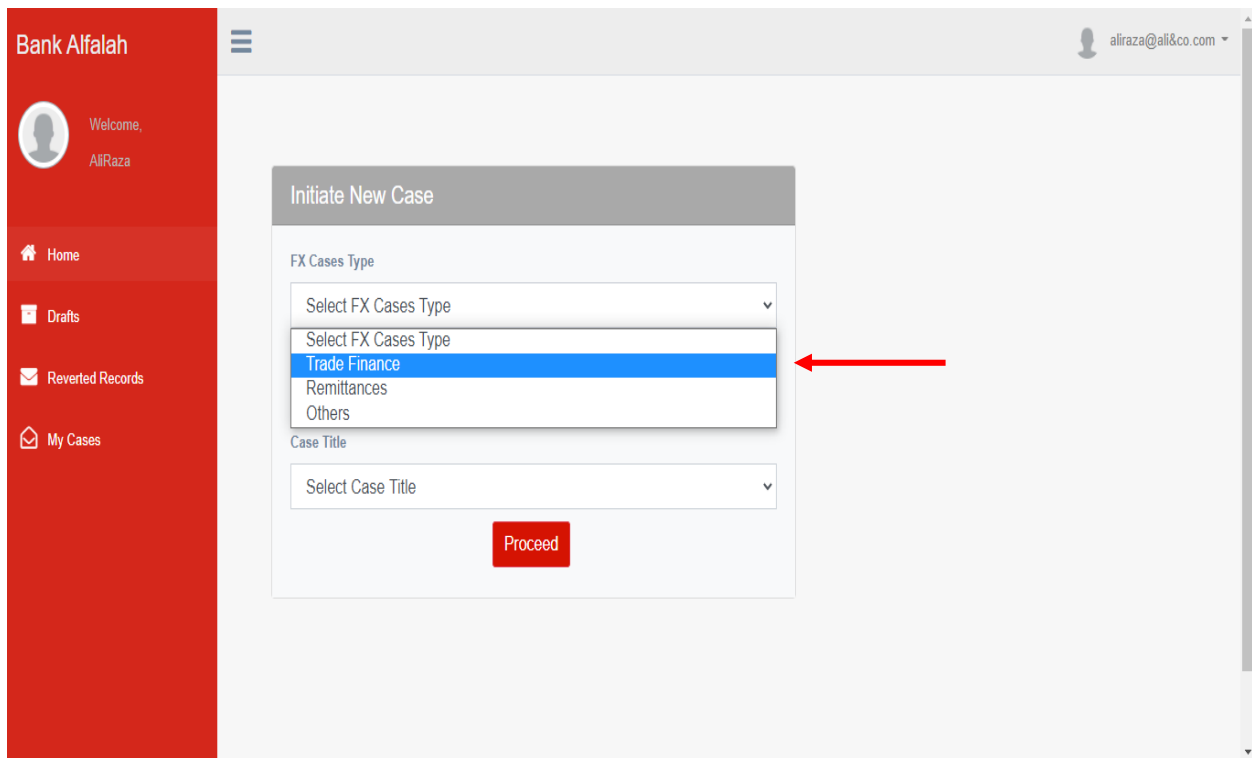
Bank Alfalah

Welcome,
AliRaza

Home
Drafts
Reverted Records
My Cases

aliraza@ali&co.com

Initiate New Case

FX Cases Type

Select FX Cases Type

Select FX Cases Type
Trade Finance
Remittances
Others

Case Title

Select Case Title

Proceed